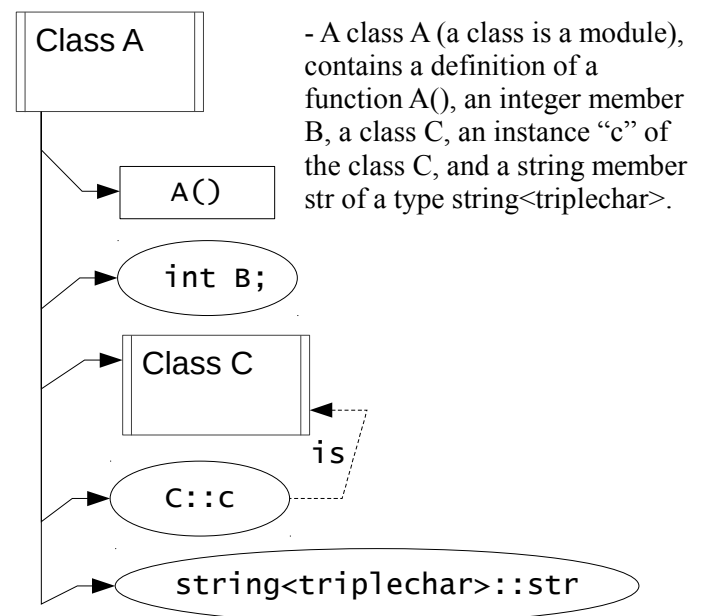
Class A

- A class A (a class is a module), contains a definition of a function A(), an integer member B, a class C, an instance "c" of the class C, and a string member str of a type string<triplechar>.

A()

int B;

Class C

is

C::c

string<triplechar>::str